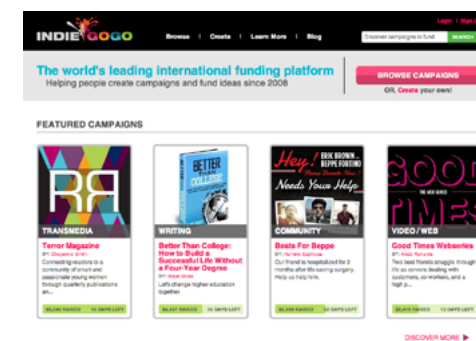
Login | Sign

INDIEGOGO

Browse | Create | Learn More | Blog

Discover campaigns to fund

The world's leading international funding platform

Helping people create campaigns and fund ideas since 2008

BROWSE CAMPAIGNS

OR, Create your own!

FEATURED CAMPAIGNS

RR

TRANSMEDIA

Terror Magazine

BY: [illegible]

Connecting readers to a community of smart and passionate young women through quarterly publications an...

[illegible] RAISED | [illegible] DAYS LEFT

BETTER THAN COLLEGE

WRITING

Better Than College: How to Build a Successful Life Without a Four-Year Degree

BY: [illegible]

Let's change higher education together.

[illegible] RAISED | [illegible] DAYS LEFT

Hey! ERIK BROWN... BEPPE FORTINO Needs Your Help

COMMUNITY

Beats For Beppe

BY: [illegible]

Our friend is hospitalized for 3 months after life saving surgery. Help us help him.

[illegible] RAISED | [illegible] DAYS LEFT

GOOD TIMES

VIDEO / WEB

Good Times Webseries

BY: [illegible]

Two best friends struggle through life as seniors dealing with customers, co-workers, and a high p...

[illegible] RAISED | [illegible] DAYS LEFT

DISCOVER MORE